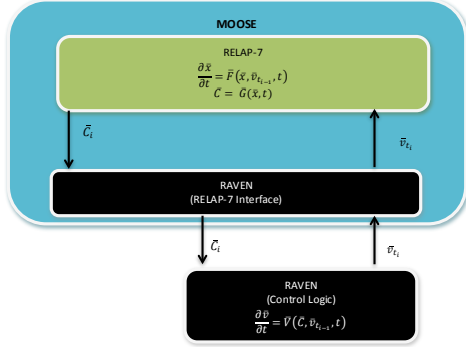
MOOSE

RELAP-7

$\frac{\partial \bar{x}}{\partial t} = \bar{F}(\bar{x}, \bar{v}_{t_{i-1}}, t)$

$\bar{C} = \bar{G}(\bar{x}, t)$

$\bar{C}_i$

$\bar{v}_{t_i}$

RAVEN
(RELAP-7 Interface)

$\bar{C}_i$

$\bar{v}_{t_i}$

RAVEN
(Control Logic)

$\frac{\partial \bar{v}}{\partial t} = \bar{V}(\bar{C}, \bar{v}_{t_{i-1}}, t)$